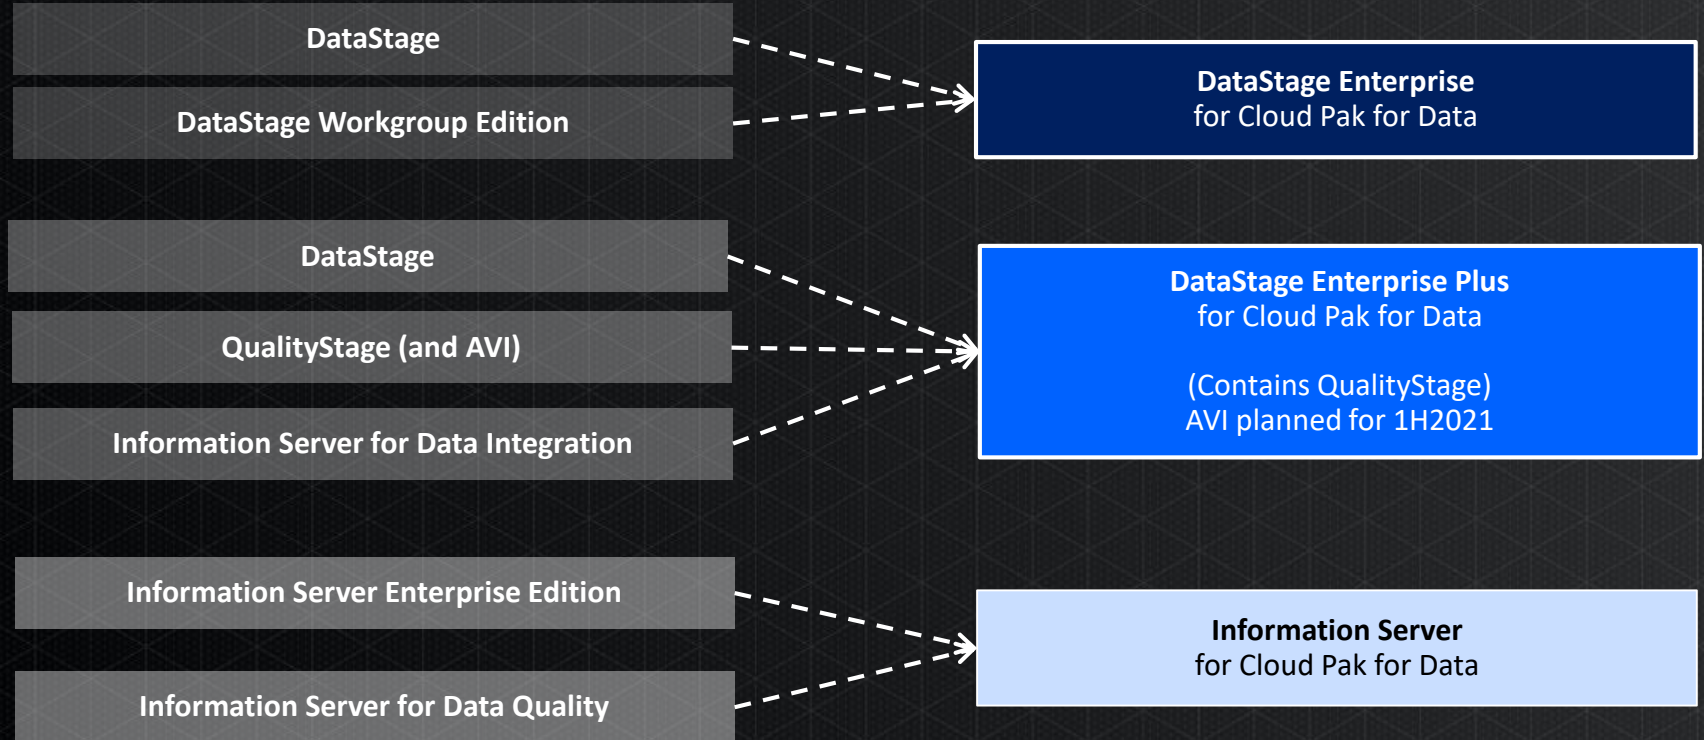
DataStage

DataStage Workgroup Edition

DataStage Enterprise
for Cloud Pak for Data

DataStage

QualityStage (and AVI)

Information Server for Data Integration

DataStage Enterprise Plus
for Cloud Pak for Data

(Contains QualityStage)
AVI planned for 1H2021

Information Server Enterprise Edition

Information Server for Data Quality

Information Server
for Cloud Pak for Data